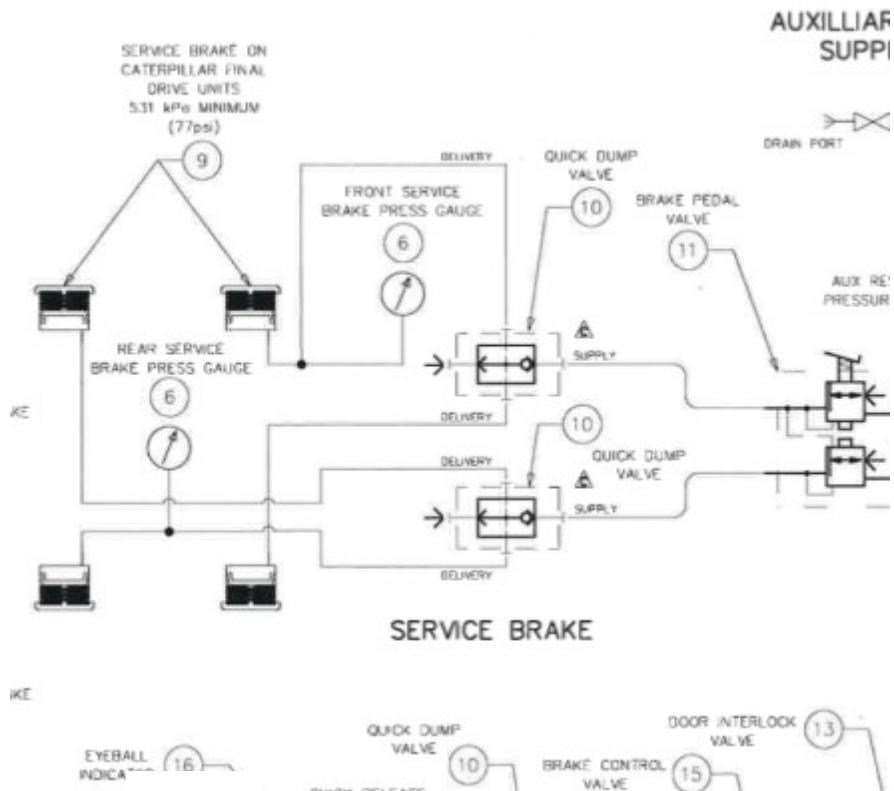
AUXILLIAR
SUPPL

SERVICE BRAKE ON CATERPILLAR FINAL DRIVE UNITS 531 kPa MINIMUM (77psi)

9

DELIVERY

QUICK DUMP VALVE

10

FRONT SERVICE BRAKE PRESS GAUGE

6

BRAKE PEDAL VALVE

11

DRAIN PORT

AUX RE
PRESSUR

REAR SERVICE BRAKE PRESS GAUGE

6

SUPPLY

KE

DELIVERY

10

DELIVERY

QUICK DUMP VALVE

SUPPLY

DELIVERY

SERVICE BRAKE

KE

QUICK DUMP VALVE

10

DOOR INTERLOCK VALVE

13

EYEBALL INDICAT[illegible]

16

BRAKE CONTROL VALVE

15

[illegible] RELEASE